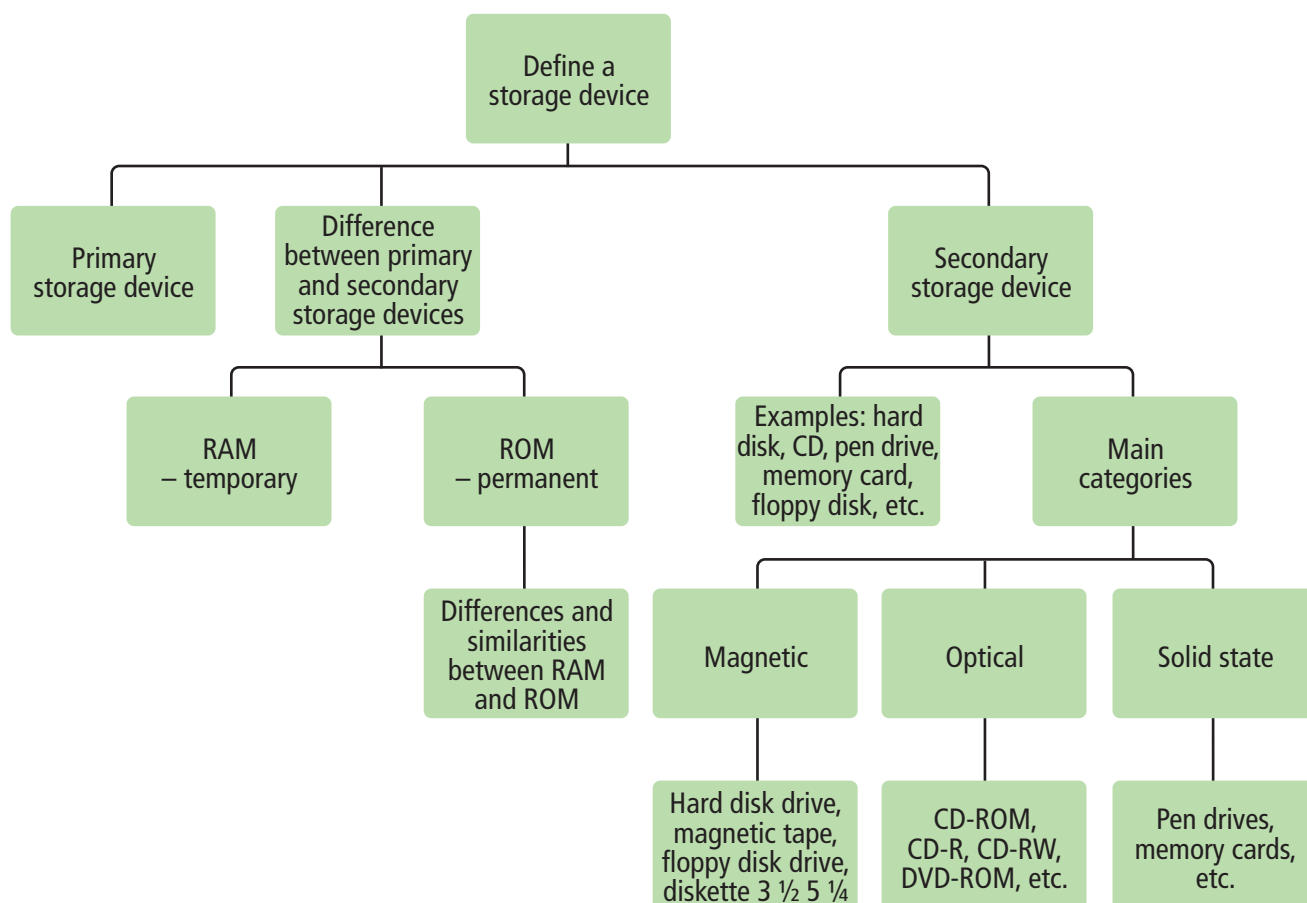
Define a storage device

Primary storage device

Difference between primary and secondary storage devices

Secondary storage device

RAM – temporary

ROM – permanent

Examples: hard disk, CD, pen drive, memory card, floppy disk, etc.

Main categories

Differences and similarities between RAM and ROM

Magnetic

Optical

Solid state

Hard disk drive, magnetic tape, floppy disk drive, diskette 3 ½ 5 ¼

CD-ROM, CD-R, CD-RW, DVD-ROM, etc.

Pen drives, memory cards, etc.